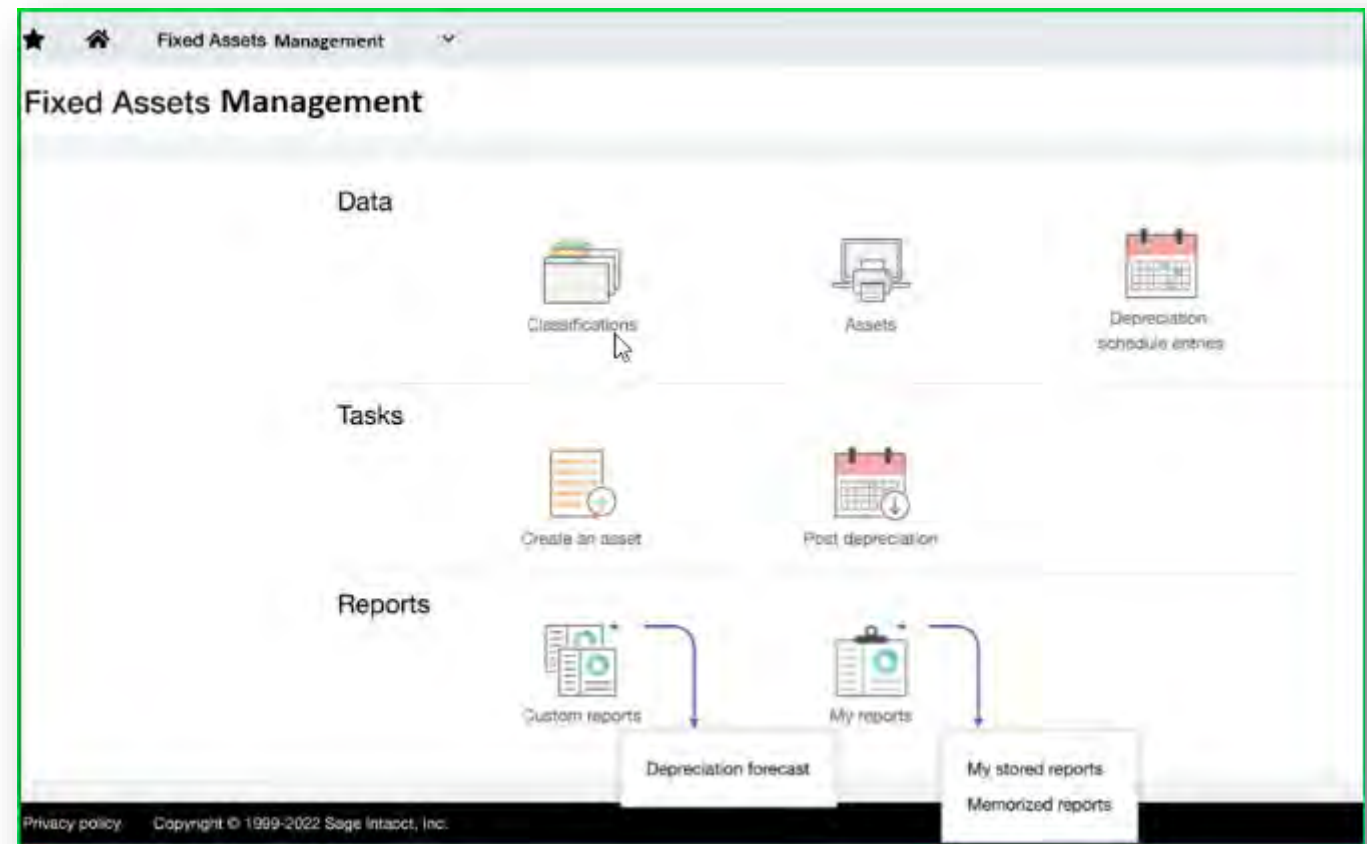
Fixed Assets Management

Fixed Assets Management

Data

Classifications

Assets

Depreciation schedule entries

Tasks

Create an asset

Post depreciation

Reports

Custom reports

My reports

Depreciation forecast

My stored reports

Memorized reports

Privacy policy Copyright © 1999-2022 Sage Intacct, Inc.